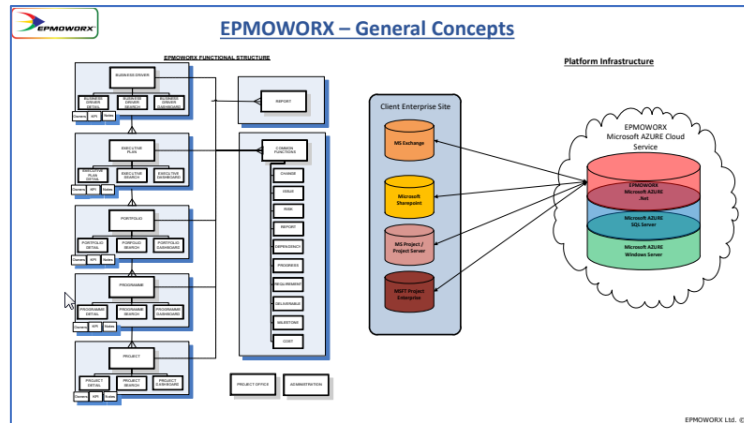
EPMOWORX

EPMOWORX – General Concepts

EPMOWORX FUNCTIONAL STRUCTURE

BUSINESS DRIVER

BUSINESS DRIVER DETAIL

BUSINESS DRIVER SEARCH

BUSINESS DRIVER DASHBOARD

Discuss KPI Tracker

EXECUTIVE PLAN

EXECUTIVE PLAN DETAIL

EXECUTIVE SEARCH

EXECUTIVE DASHBOARD

Discuss KPI Tracker

PORTFOLIO

PORTFOLIO DETAIL

PORTFOLIO SEARCH

PORTFOLIO DASHBOARD

Discuss KPI Tracker

PROGRAMME

PROGRAMME DETAIL

PROGRAMME SEARCH

PROGRAMME DASHBOARD

Discuss KPI Tracker

PROJECT

PROJECT DETAIL

PROJECT SEARCH

PROJECT DASHBOARD

Discuss KPI Tracker

REPORT

COMMON FUNCTIONS

CHANGE

ISSUE

RISK

REPORT

DEPENDENCY

PROGRESS

REQUIREMENT

DELIVERABLE

MILESTONE

COST

PROJECT OFFICE

ADMINISTRATION

Client Enterprise Site

MS Exchange

Microsoft Sharepoint

MS Project / Project Server

MSFT Project Enterprise

Platform Infrastructure

EPMOWORX Microsoft AZURE Cloud Service

EPMOWORX Microsoft AZURE .Net

Microsoft AZURE SQL Server

Microsoft AZURE Windows Server

EPMOWORX Ltd. ©